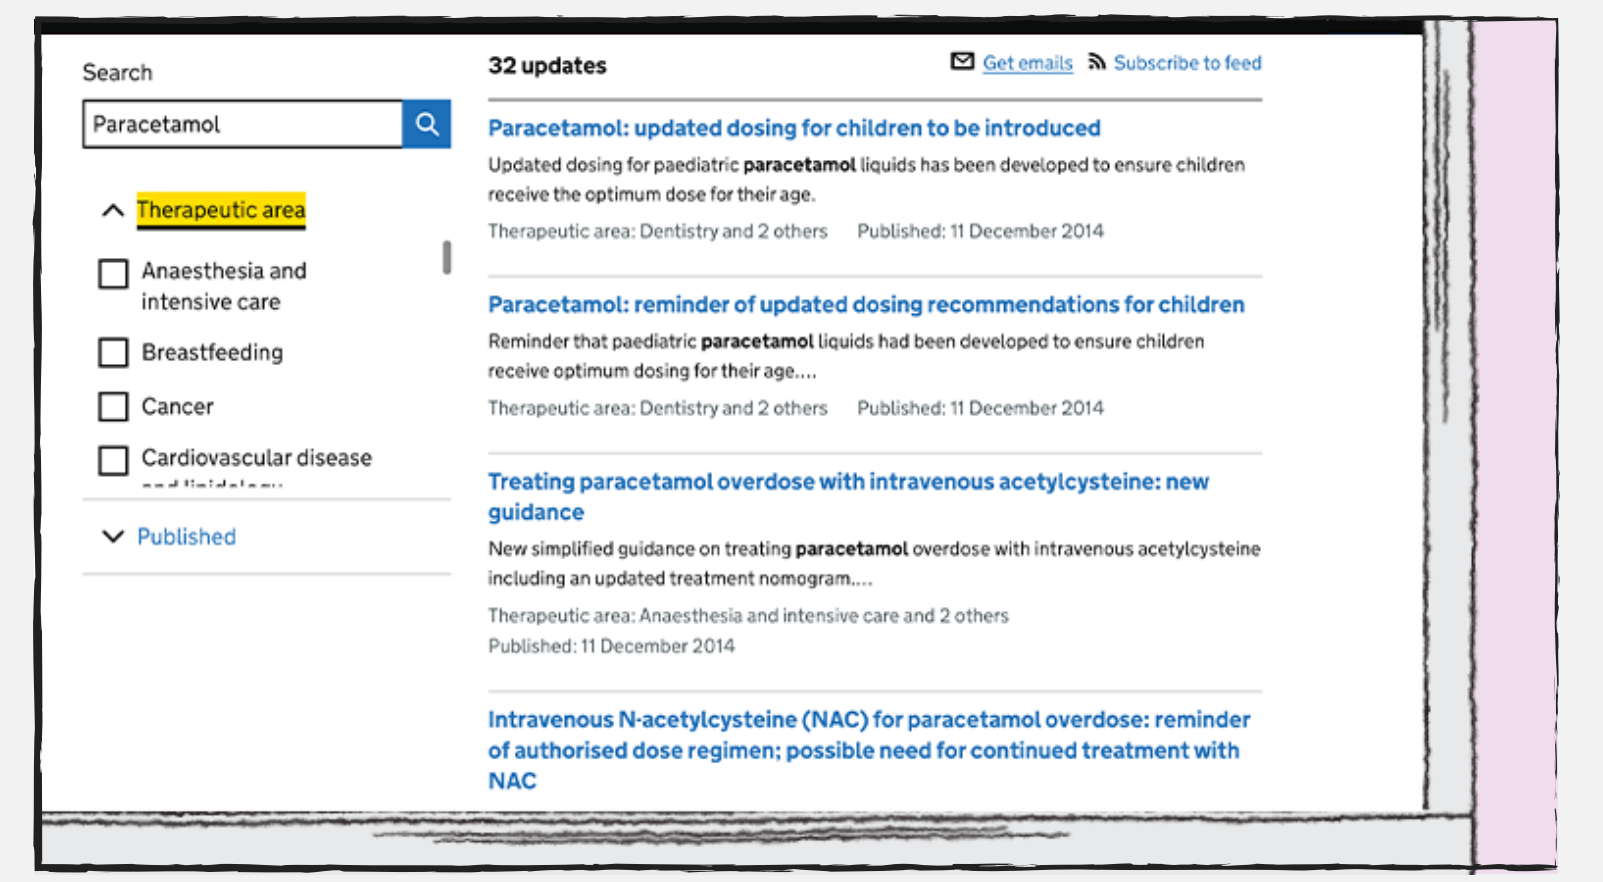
Search

Paracetamol

Therapeutic area

Anaesthesia and intensive care

Breastfeeding

Cancer

Cardiovascular disease

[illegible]

Published

32 updates

Get emails  Subscribe to feed

Paracetamol: updated dosing for children to be introduced

Updated dosing for paediatric **paracetamol** liquids has been developed to ensure children receive the optimum dose for their age.

Therapeutic area: Dentistry and 2 others  Published: 11 December 2014

Paracetamol: reminder of updated dosing recommendations for children

Reminder that paediatric **paracetamol** liquids had been developed to ensure children receive optimum dosing for their age....

Therapeutic area: Dentistry and 2 others  Published: 11 December 2014

Treating paracetamol overdose with intravenous acetylcysteine: new guidance

New simplified guidance on treating **paracetamol** overdose with intravenous acetylcysteine including an updated treatment nomogram....

Therapeutic area: Anaesthesia and intensive care and 2 others
Published: 11 December 2014

Intravenous N-acetylcysteine (NAC) for paracetamol overdose: reminder of authorised dose regimen; possible need for continued treatment with NAC